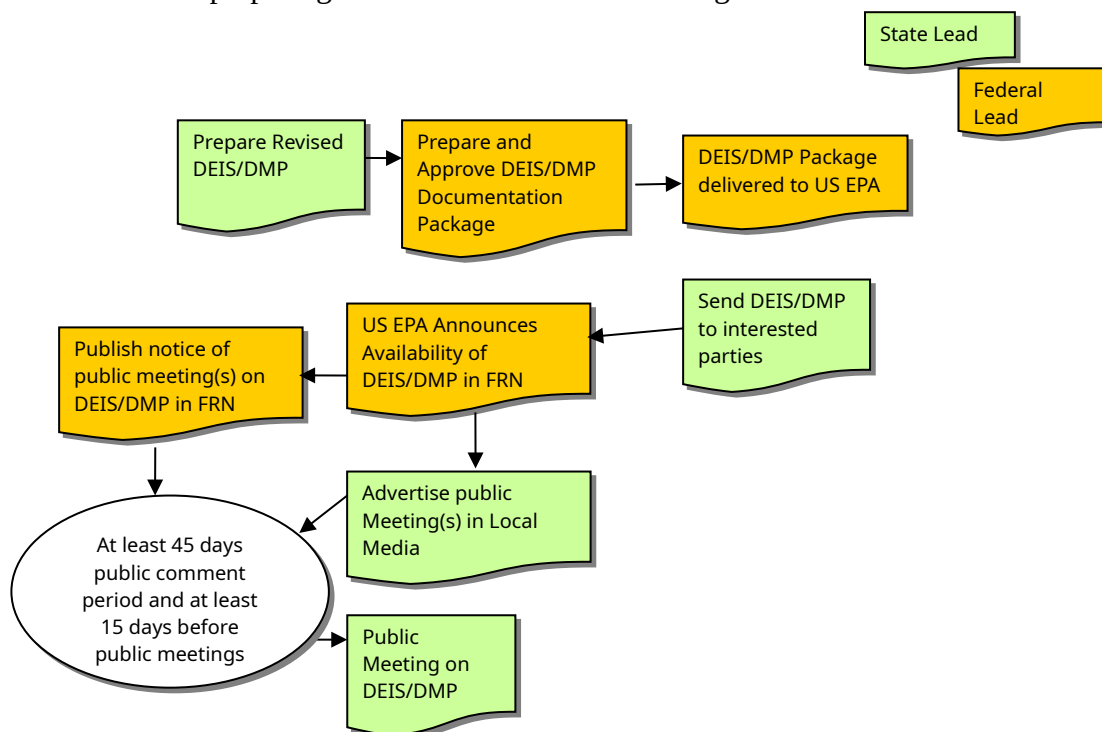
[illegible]

State Lead

Federal Lead

Prepare Revised DEIS/DMP

Prepare and Approve DEIS/DMP Documentation Package

DEIS/DMP Package delivered to US EPA

Send DEIS/DMP to interested parties

US EPA Announces Availability of DEIS/DMP in FRN

Publish notice of public meeting(s) on DEIS/DMP in FRN

Advertise public Meeting(s) in Local Media

At least 45 days public comment period and at least 15 days before public meetings

Public Meeting on DEIS/DMP